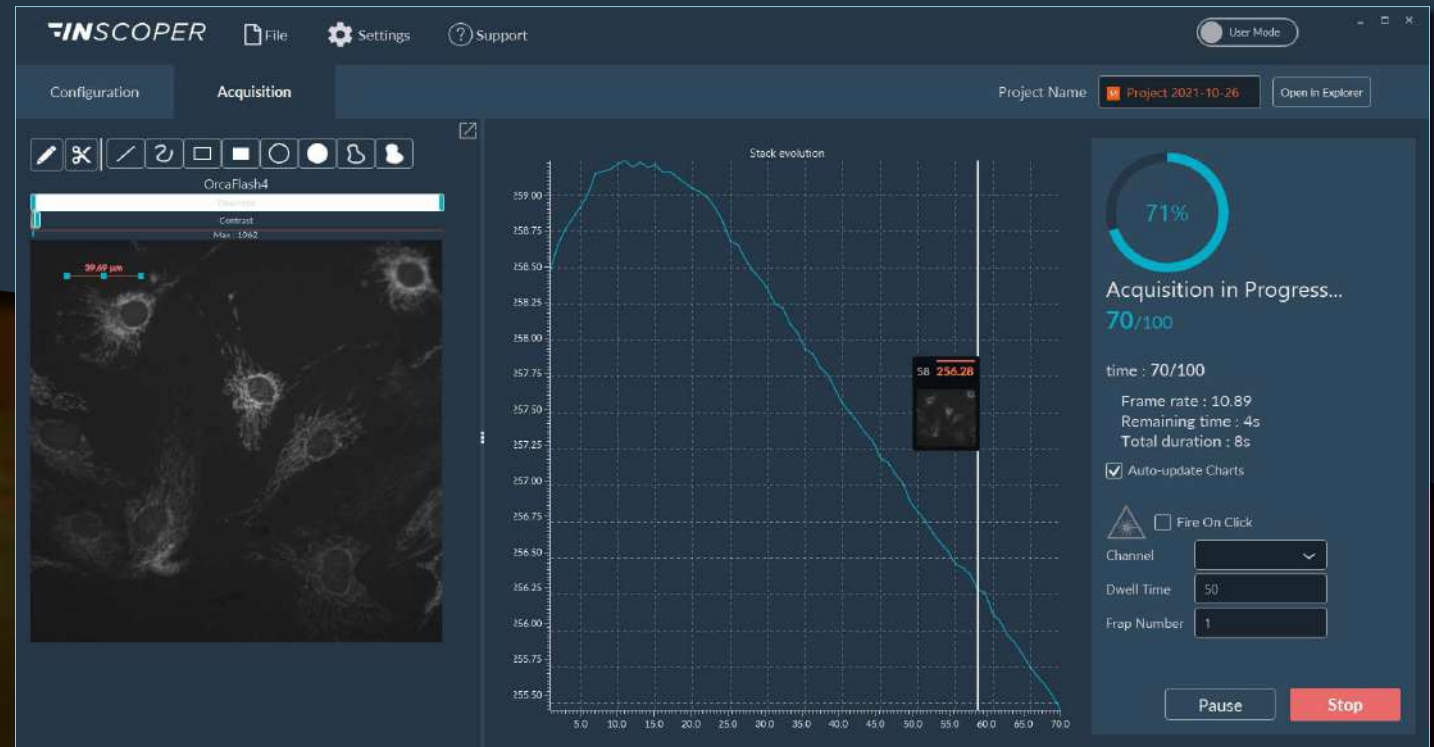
INSCOPER File Settings Support User Mode

Configuration Acquisition Project Name Project 2021-10-26 Open in Explorer

OrcaFlash4
Contrast
Max : 1062
39.69 µm

Stack evolution

259.00
258.75
258.50
258.25
258.00
257.75
257.50
257.25
257.00
256.75
256.50
256.25
256.00
255.75
255.50

5.0 10.0 15.0 20.0 25.0 30.0 35.0 40.0 45.0 50.0 55.0 60.0 65.0 70.0

58 256.28

71%

Acquisition in Progress...
70/100

time : 70/100

Frame rate : 10.89
Remaining time : 4s
Total duration : 8s

Auto-update Charts

Fire On Click

Channel
Dwell Time 50
Frap Number 1

Pause Stop